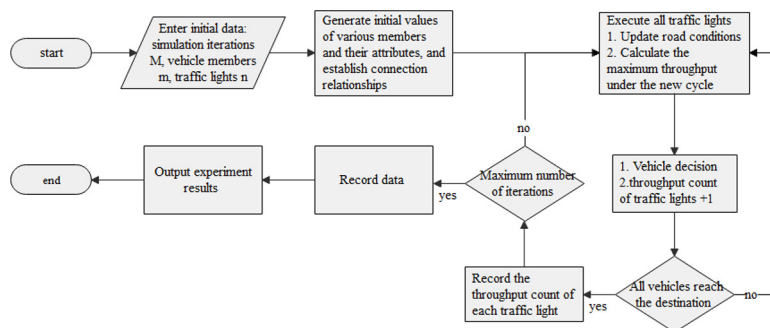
start

Enter initial data: simulation iterations M, vehicle members m, traffic lights n

Generate initial values of various members and their attributes, and establish connection relationships

Execute all traffic lights
1. Update road conditions
2. Calculate the maximum throughput under the new cycle

no

1. Vehicle decision
2.throughput count of traffic lights +1

Maximum number of iterations

yes

Record data

Output experiment results

end

All vehicles reach the destination

no

yes

Record the throughput count of each traffic light